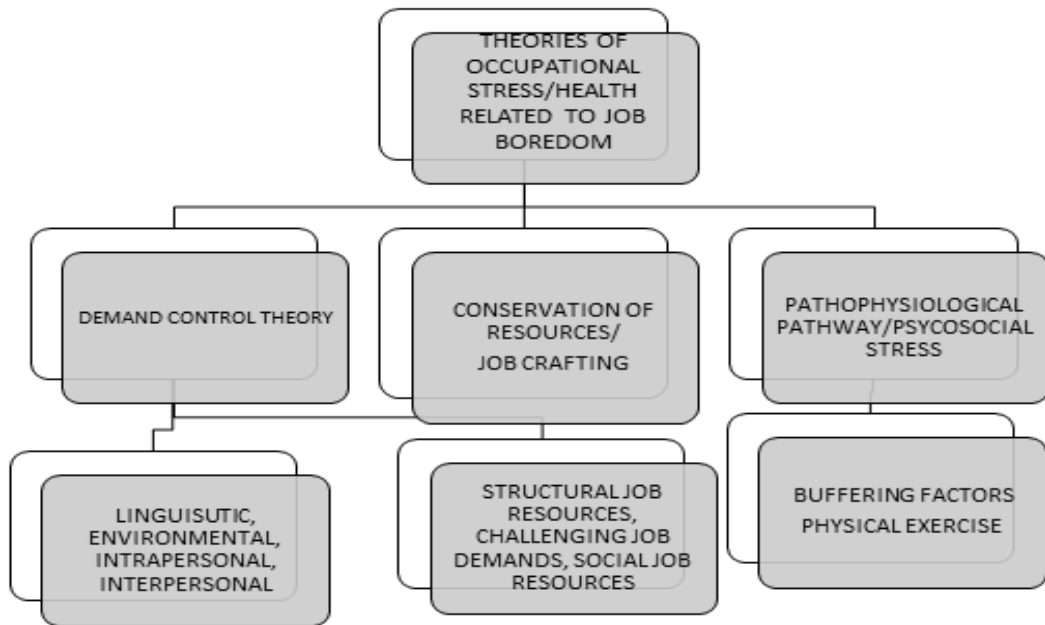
THEORIES OF OCCUPATIONAL STRESS/HEALTH RELATED TO JOB BOREDOM

DEMAND CONTROL THEORY

CONSERVATION OF RESOURCES/
JOB CRAFTING

PATHOPHYSIOLOGICAL PATHWAY/PSYCOSOCIAL STRESS

LINGUISUTIC, ENVIRONMENTAL, INTRAPERSONAL, INTERPERSONAL

STRUCTURAL JOB RESOURCES, CHALLENGING JOB DEMANDS, SOCIAL JOB RESOURCES

BUFFERING FACTORS
PHYSICAL EXERCISE